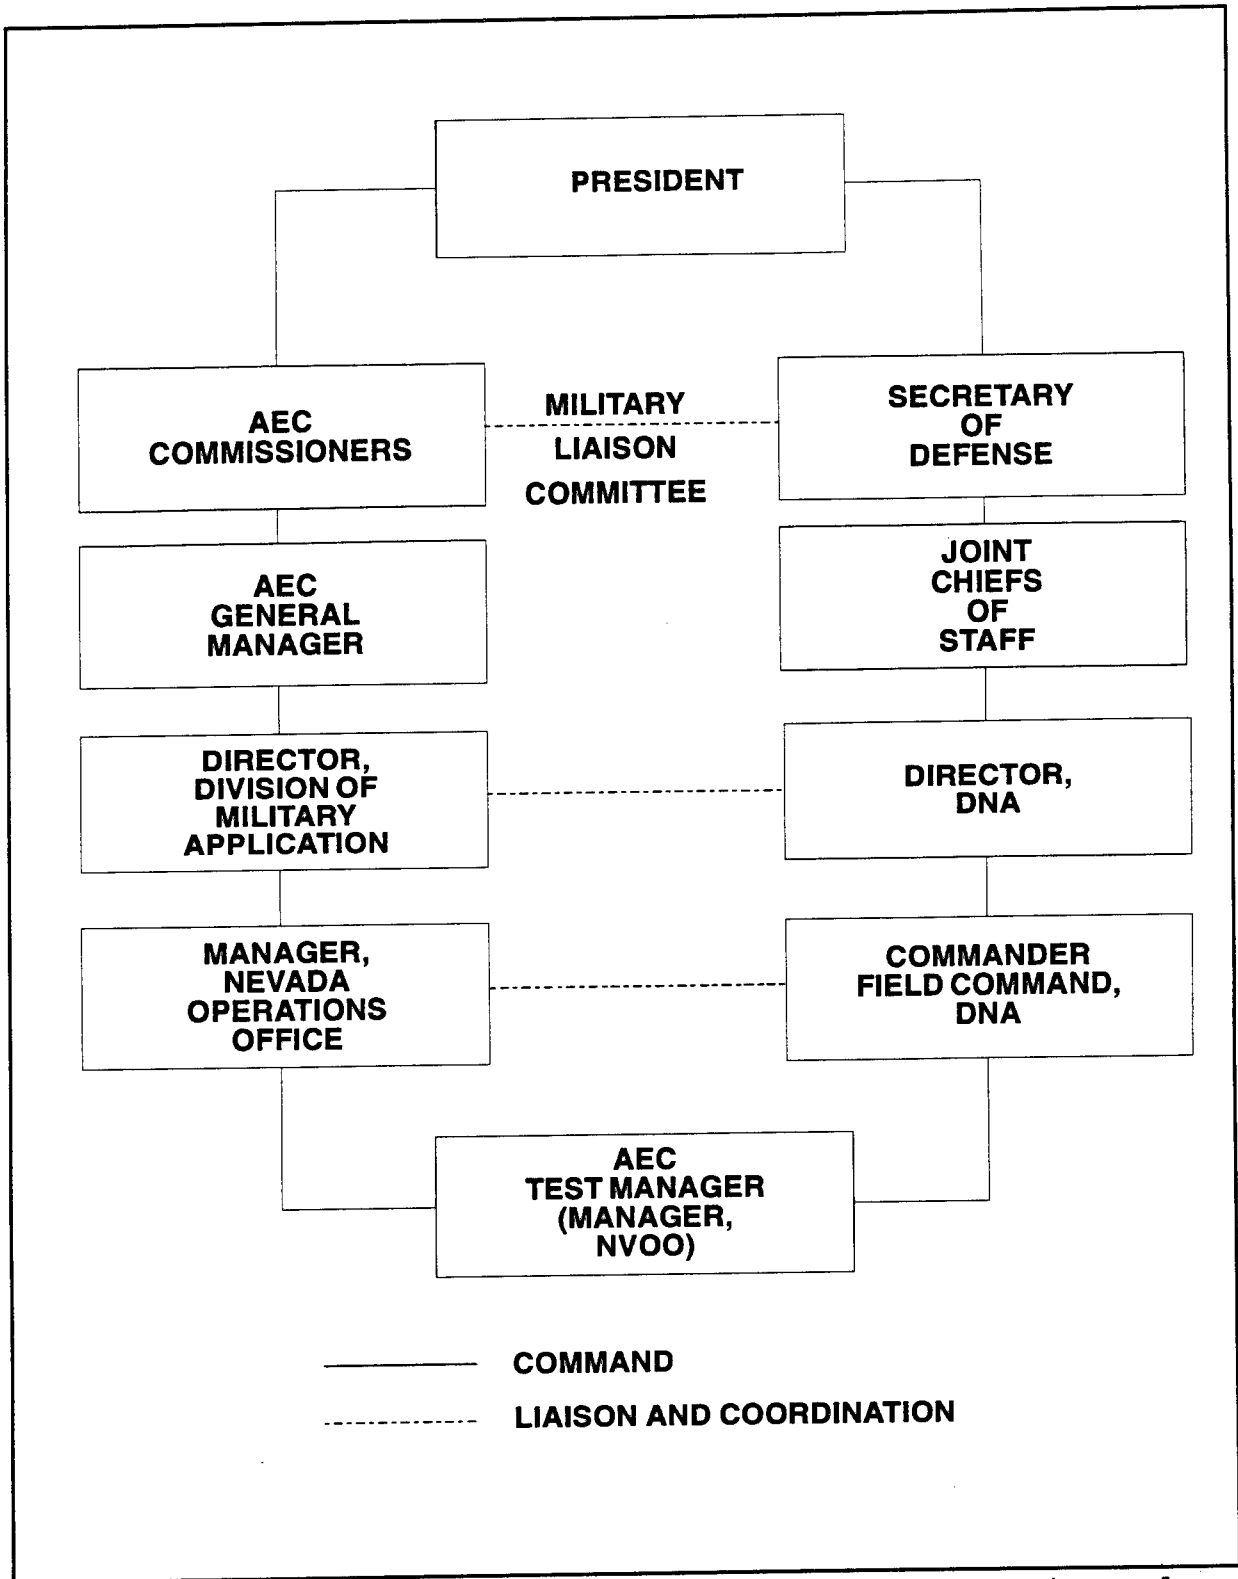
PRESIDENT

AEC COMMISSIONERS

MILITARY LIAISON COMMITTEE

SECRETARY OF DEFENSE

AEC GENERAL MANAGER

JOINT CHIEFS OF STAFF

DIRECTOR, DIVISION OF MILITARY APPLICATION

DIRECTOR, DNA

MANAGER, NEVADA OPERATIONS OFFICE

COMMANDER FIELD COMMAND, DNA

AEC TEST MANAGER (MANAGER, NVOO)

COMMAND

LIAISON AND COORDINATION